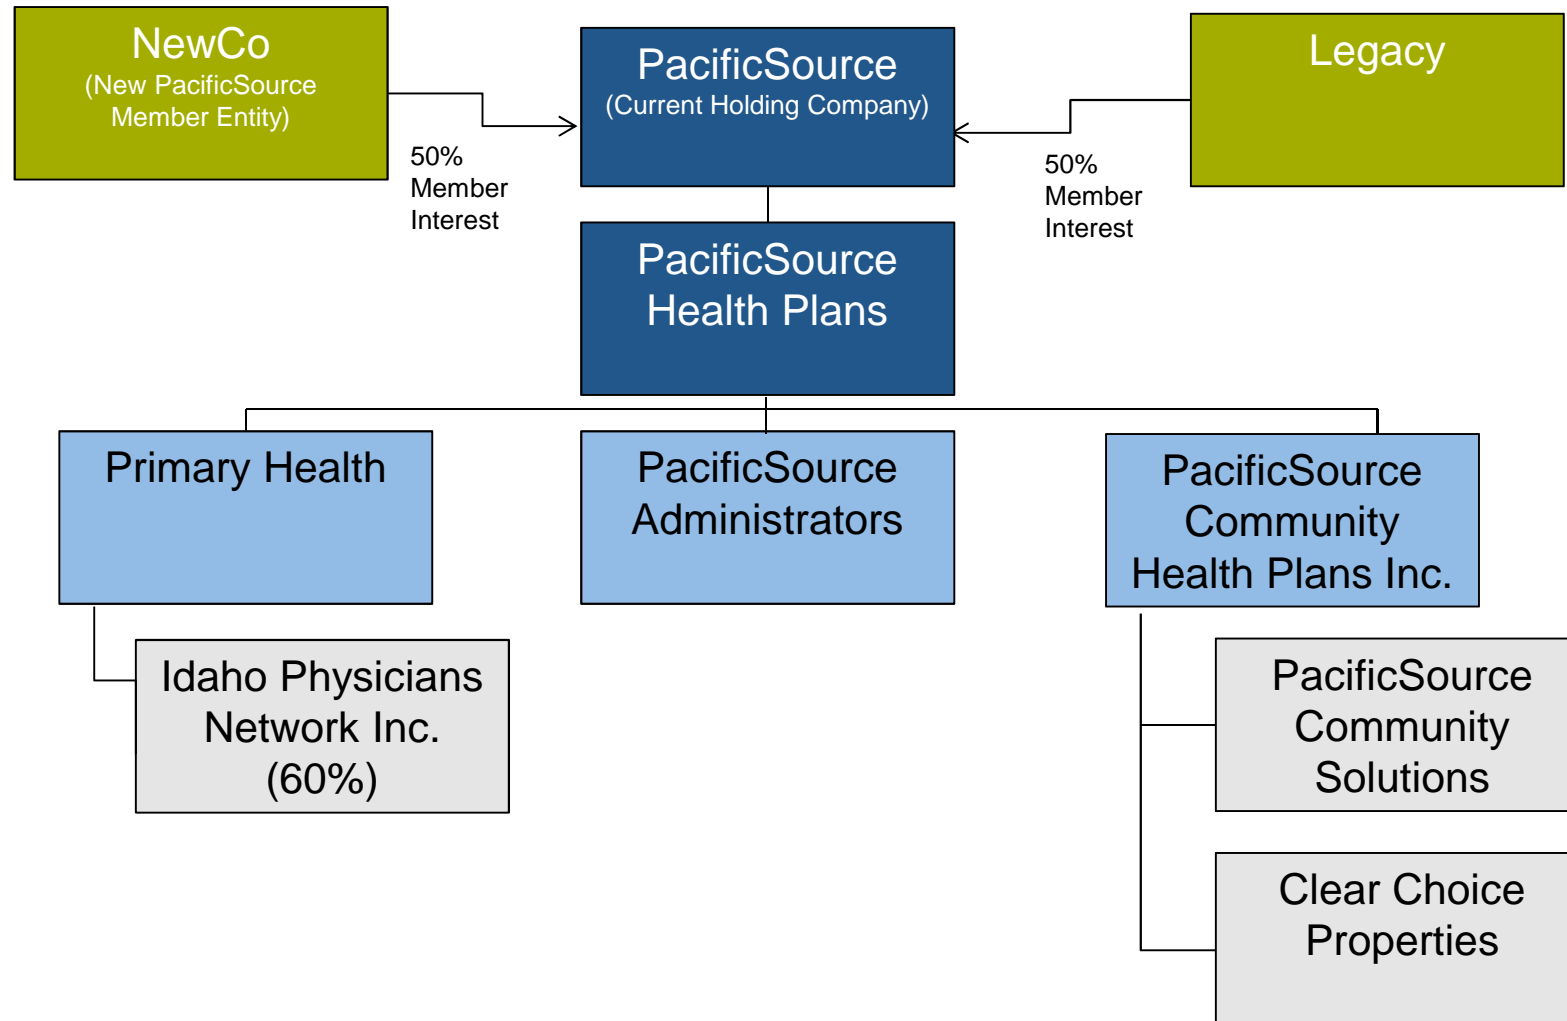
NewCo
(New PacificSource Member Entity)

50% Member Interest

PacificSource
(Current Holding Company)

Legacy

50% Member Interest

PacificSource Health Plans

Primary Health

PacificSource Administrators

PacificSource Community Health Plans Inc.

Idaho Physicians Network Inc. (60%)

PacificSource Community Solutions

Clear Choice Properties